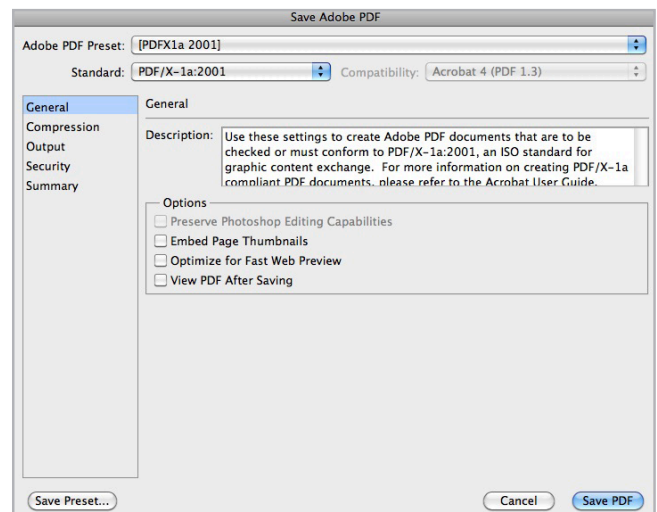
Save Adobe PDF

Adobe PDF Preset: [PDFX1a 2001]

Standard: PDF/X-1a:2001

Compatibility: Acrobat 4 (PDF 1.3)

General
Compression
Output
Security
Summary

General

Description: Use these settings to create Adobe PDF documents that are to be checked or must conform to PDF/X-1a:2001, an ISO standard for graphic content exchange. For more information on creating PDF/X-1a compliant PDF documents, please refer to the Acrobat User Guide.

Options
Preserve Photoshop Editing Capabilities
Embed Page Thumbnails
Optimize for Fast Web Preview
View PDF After Saving

Save Preset...

Cancel

Save PDF